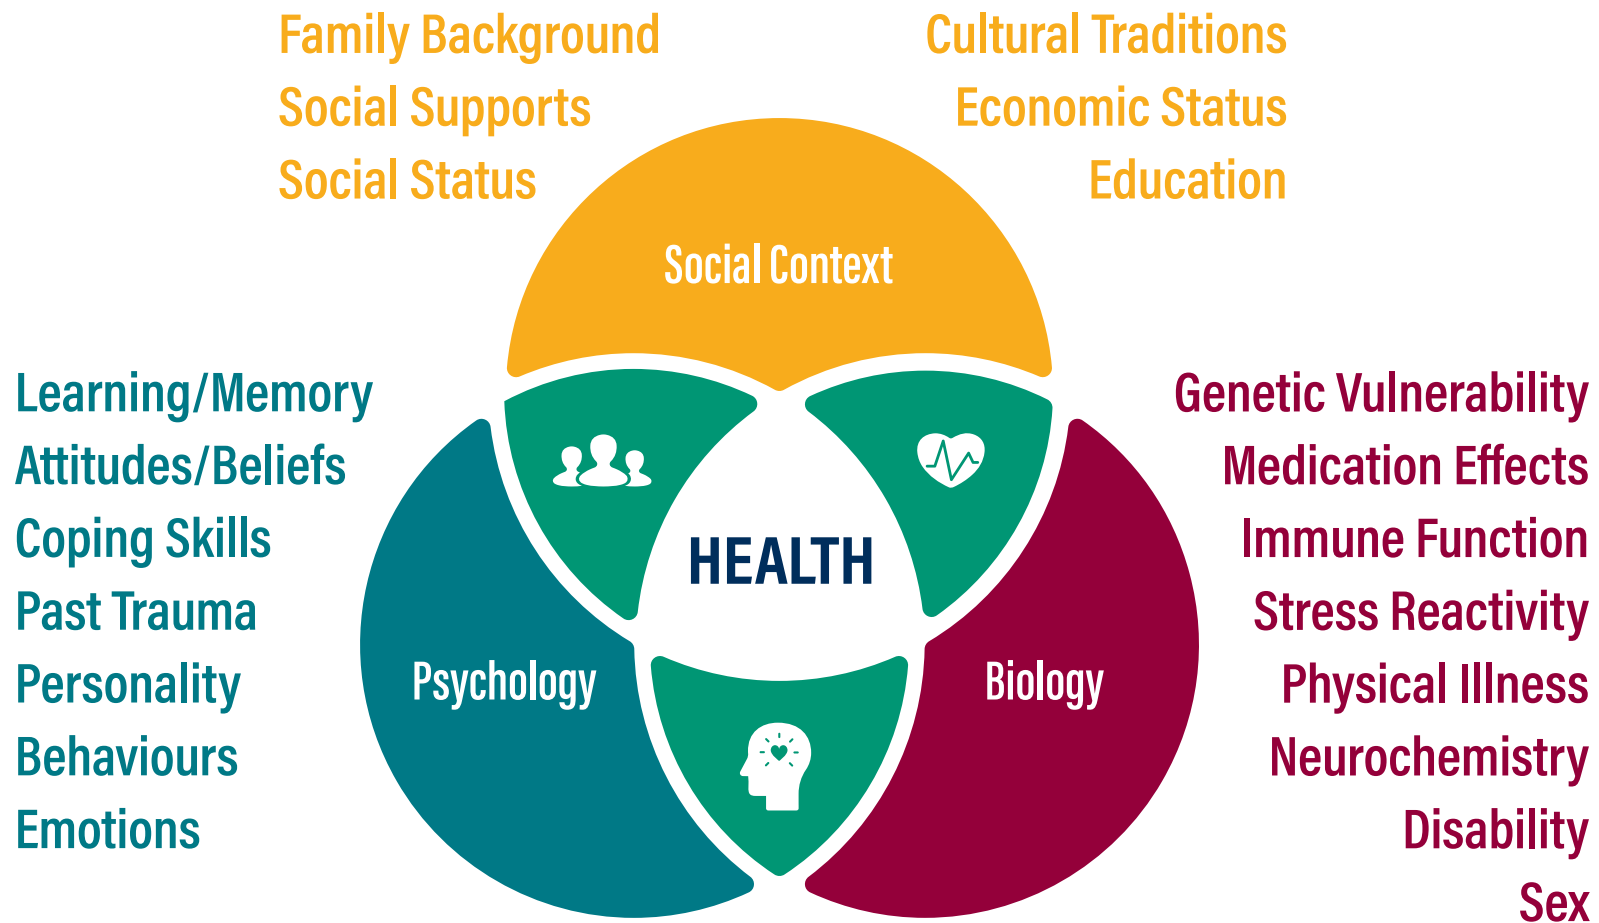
Family Background
Social Supports
Social Status

Cultural Traditions
Economic Status
Education

Social Context

Learning/Memory
Attitudes/Beliefs
Coping Skills
Past Trauma
Personality
Behaviours
Emotions

HEALTH

Psychology

Biology

Genetic Vulnerability
Medication Effects
Immune Function
Stress Reactivity
Physical Illness
Neurochemistry
Disability
Sex